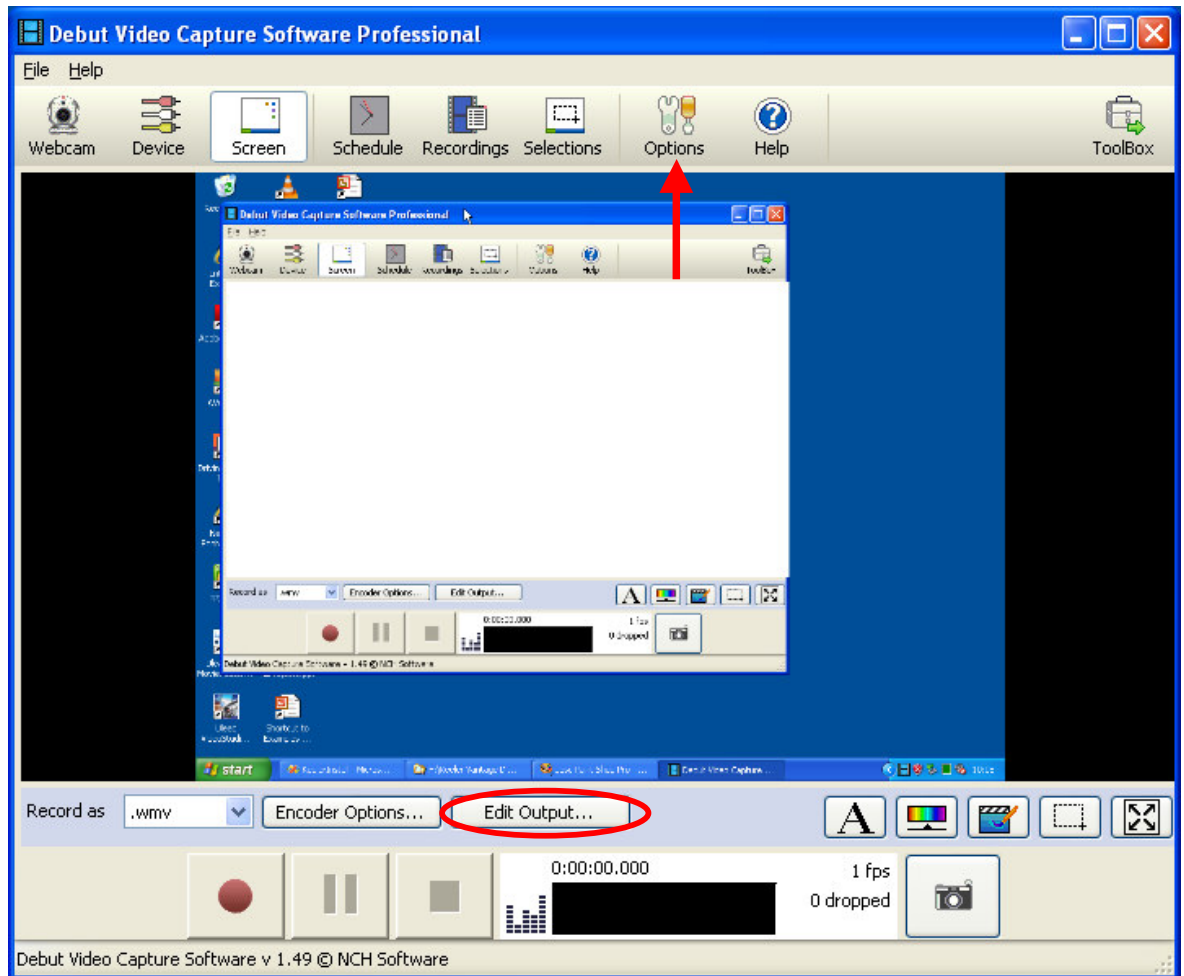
Debut Video Capture Software Professional

File Help

Webcam Device Screen Schedule Recordings Selections Options Help ToolBox

Debut Video Capture Software Professional

File Help

Webcam Device Screen Schedule Recordings Selections Options Help ToolBox

Record as .wmv Encoder Options... Edit Output...

0:00:00.000 1 fps 0 dropped

Debut Video Capture Software v 1.49 © NCH Software

start

Record as .wmv Encoder Options... Edit Output...

0:00:00.000

1 fps

0 dropped

Debut Video Capture Software v 1.49 © NCH Software